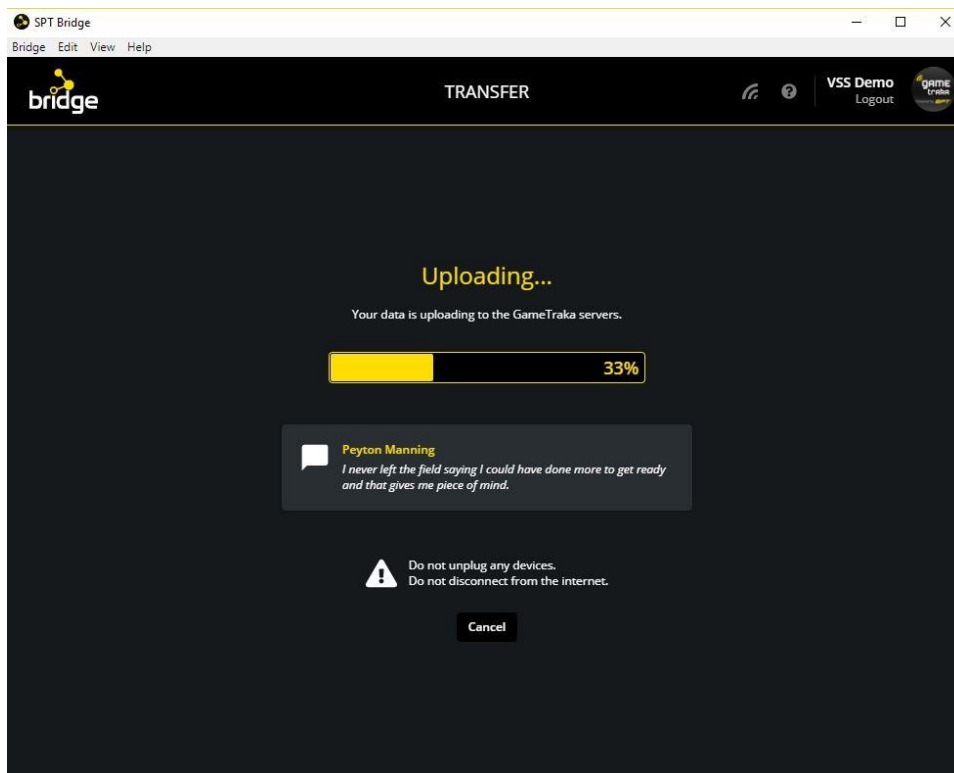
SPT Bridge

Bridge Edit View Help

bridge

TRANSFER

VSS Demo
Logout

GAME traka

Uploading...

Your data is uploading to the GameTraka servers.

33%

Peyton Manning
I never left the field saying I could have done more to get ready and that gives me piece of mind.

Do not unplug any devices.
Do not disconnect from the internet.

Cancel